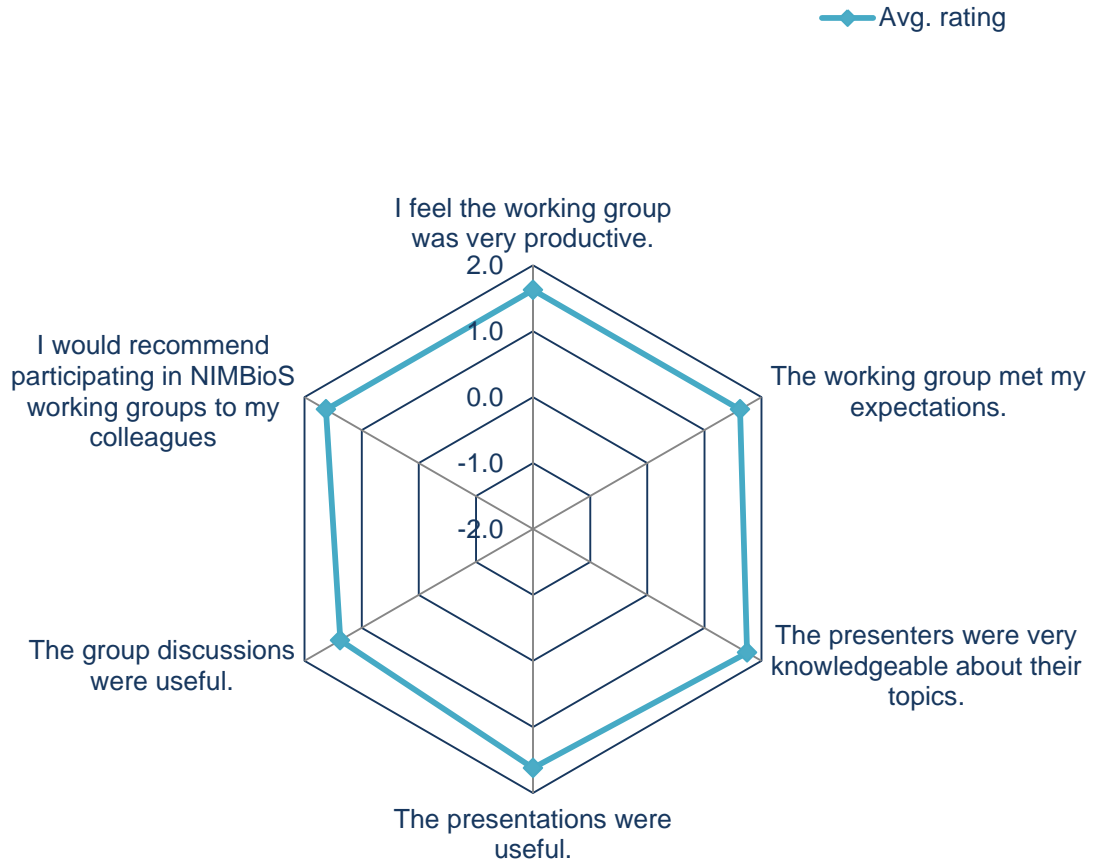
Avg. rating

I feel the working group was very productive.

2.0
1.0
0.0
-1.0
-2.0

The working group met my expectations.

The presenters were very knowledgeable about their topics.

The presentations were useful.

The group discussions were useful.

I would recommend participating in NIMBioS working groups to my colleagues